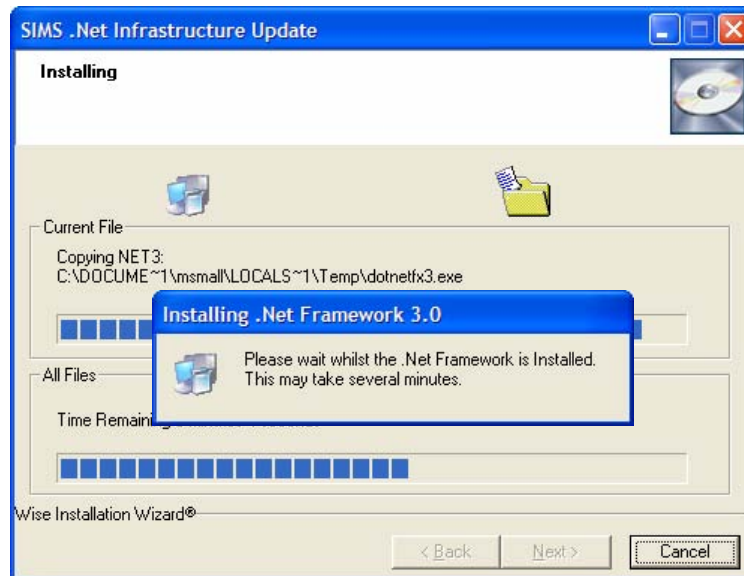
SIMS .Net Infrastructure Update

Installing

Current File

Copying NET3:
C:\DOCUME~1\msmall\LOCALS~1\Temp\dotnetfx3.exe

Installing .Net Framework 3.0

Please wait whilst the .Net Framework is Installed.
This may take several minutes.

All Files

Time Remaini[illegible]

Wise Installation Wizard®

< Back

Next >

Cancel